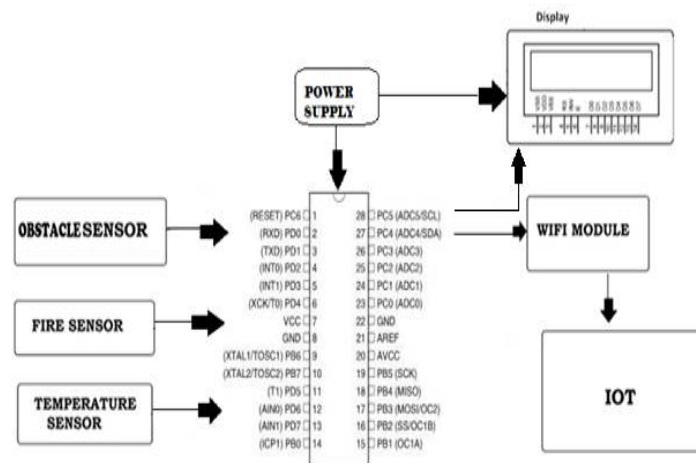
Display

POWER SUPPLY

OBSTACLE SENSOR

FIRE SENSOR

TEMPERATURE SENSOR

(RESET) PC6 1
(RXD) PD0 2
(TXD) PD1 3
(INT0) PD2 4
(INT1) PD3 5
(XCK/T0) PD4 6
VCC 7
GND 8
(XTAL1/TOSC1) PB6 9
(XTAL2/TOSC2) PB7 10
(T1) PD5 11
(AIN0) PD6 12
(AIN1) PD7 13
(ICP1) PB0 14

28 PC5 (ADC5/SCL)
27 PC4 (ADC4/SDA)
26 PC3 (ADC3)
25 PC2 (ADC2)
24 PC1 (ADC1)
23 PC0 (ADC0)
22 GND
21 AREF
20 AVCC
19 PB5 (SCK)
18 PB4 (MISO)
17 PB3 (MOSI/OC2)
16 PB2 (SS/OC1B)
15 PB1 (OC1A)

WIFI MODULE

IOT